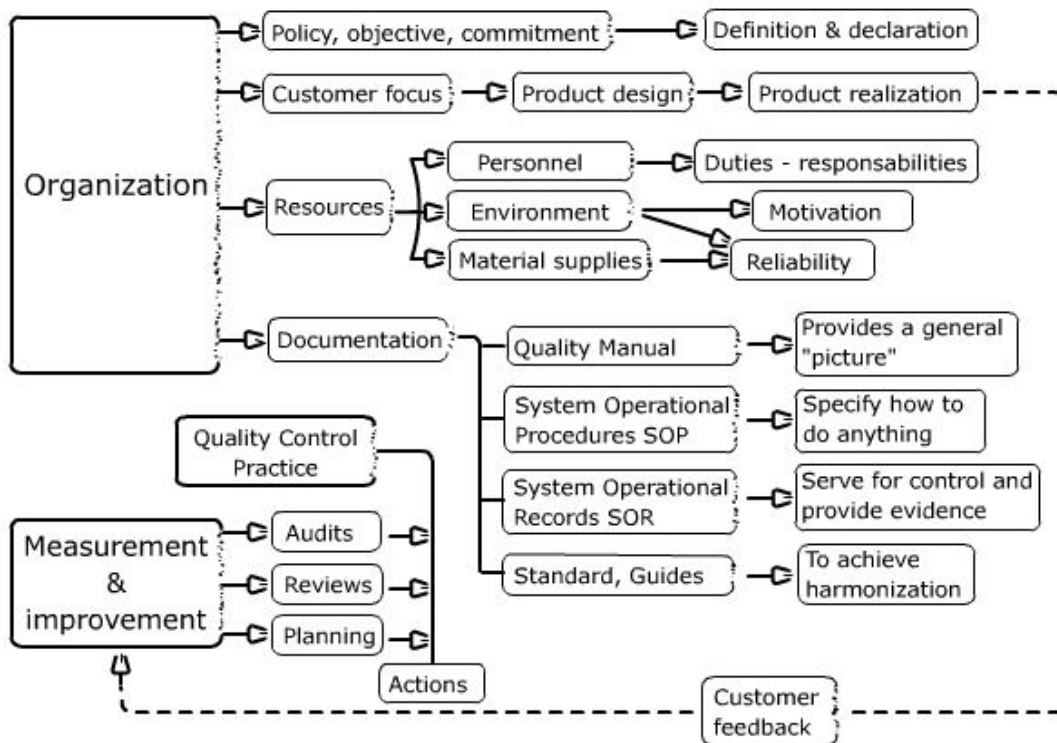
Organization

Policy, objective, commitment

Definition & declaration

Customer focus

Product design

Product realization

Resources

Personnel

Duties - responsabilities

Environment

Motivation

Material supplies

Reliability

Documentation

Quality Manual

Provides a general "picture"

System Operational Procedures SOP

Specify how to do anything

System Operational Records SOR

Serve for control and provide evidence

Standard, Guides

To achieve harmonization

Quality Control Practice

Measurement & improvement

Audits

Reviews

Planning

Actions

Customer feedback